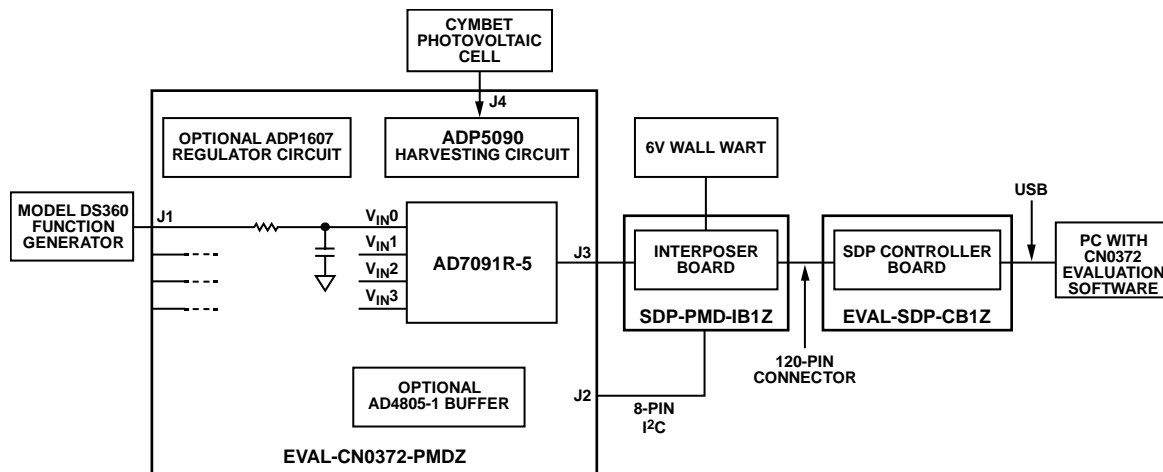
CYMBET PHOTOVOLTAIC CELL

J4

OPTIONAL ADP1607 REGULATOR CIRCUIT

ADP5090 HARVESTING CIRCUIT

6V WALL WART

MODEL DS360 FUNCTION GENERATOR

J1

$V_{IN}0$

$V_{IN}1$

$V_{IN}2$

$V_{IN}3$

AD7091R-5

J3

INTERPOSER BOARD

SDP-PMD-IB1Z

SDP CONTROLLER BOARD

EVAL-SDP-CB1Z

USB

PC WITH CN0372 EVALUATION SOFTWARE

120-PIN CONNECTOR

OPTIONAL AD4805-1 BUFFER

J2

8-PIN $I^2C$

EVAL-CN0372-PMDZ